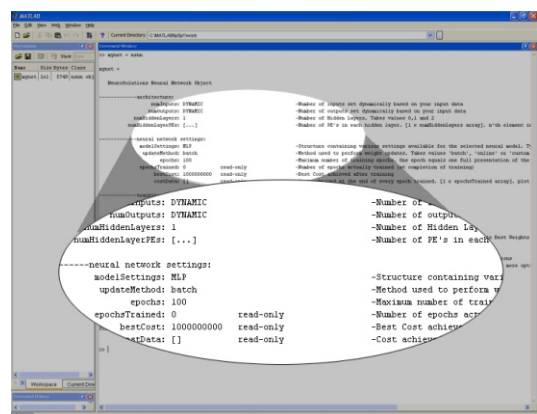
MATLAB
File Edit View Web Window Help
Current Directory: C:\MATLAB6p5p1\work
Workspace
Name Size Bytes Class
mypart 1x1 3740 nsnn obj
Command Window
>> mypart = nsnn
mypart =
NeuroSolutions Neural Network Object
---------architecture:
numInputs: DYNAMIC -Number of inputs set dynamically based on your input data
numOutputs: DYNAMIC -Number of outputs set dynamically based on your input data
numHiddenLayers: 1 -Number of Hidden Layers. Takes values 0,1 and 2
numHiddenLayerPEs: [...] -Number of PE's in each hidden layer. [1 x numHiddenLayers array], n'th element is
------neural network settings:
modelSettings: MLP -Structure containing various settings available for the selected neural model. T
updateMethod: batch -Method used to perform weight updates. Takes values 'batch', 'online' or 'custom
epochs: 100 -Maximum number of training epochs, One epoch equals one full presentation of the
epochsTrained: 0 read-only -Number of epochs actually trained (at completion of training)
bestCost: 1000000000 read-only -Best Cost achieved after training
costData: [] read-only -Cost achieved at the end of every epoch trained. [1 x epochsTrained array], plot
Workspace Current Dire
numInputs: DYNAMIC -Number of
numOutputs: DYNAMIC -Number of outpu
numHiddenLayers: 1 -Number of Hidden Lay
numHiddenLayerPEs: [...] -Number of PE's in each
------neural network settings:
modelSettings: MLP -Structure containing vari
updateMethod: batch -Method used to perform w
epochs: 100 -Maximum number of trai
epochsTrained: 0 read-only -Number of epochs ac
bestCost: 1000000000 read-only -Best Cost achiev
costData: [] read-only -Cost achiev
>>